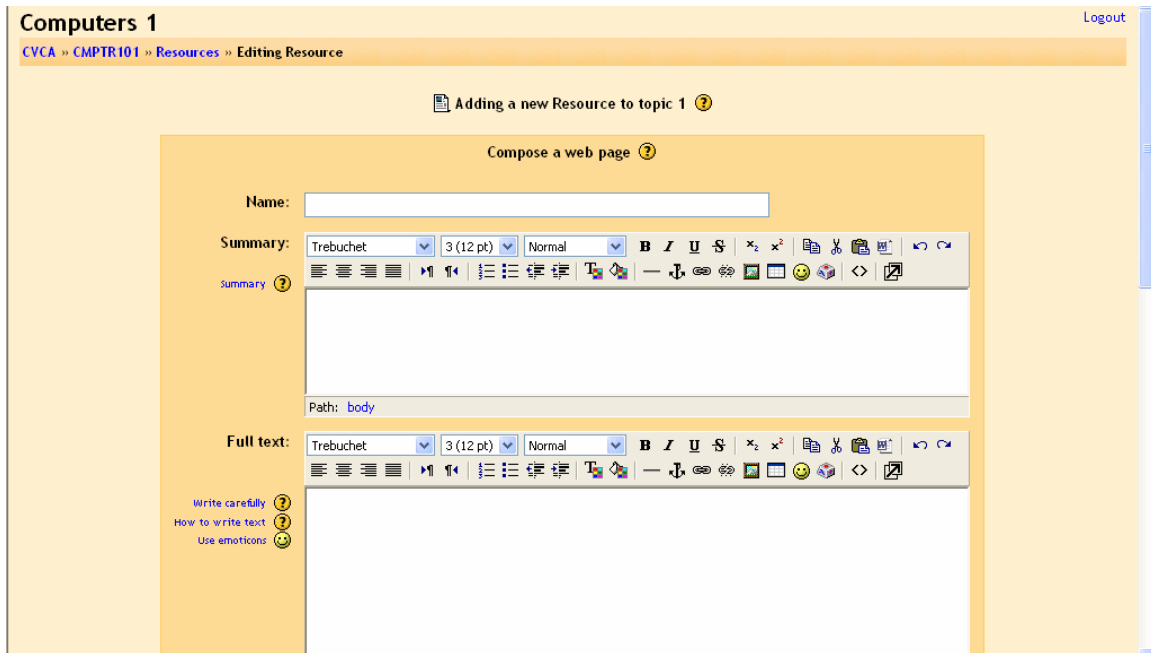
Computers 1

Logout

CVCA » CMPTR101 » Resources » Editing Resource

Adding a new Resource to topic 1

Compose a web page

Name:

Summary:

Trebuchet | 3 (12 pt) | Normal

Summary

Path: body

Full text:

Trebuchet | 3 (12 pt) | Normal

Write carefully
How to write text
Use emoticons